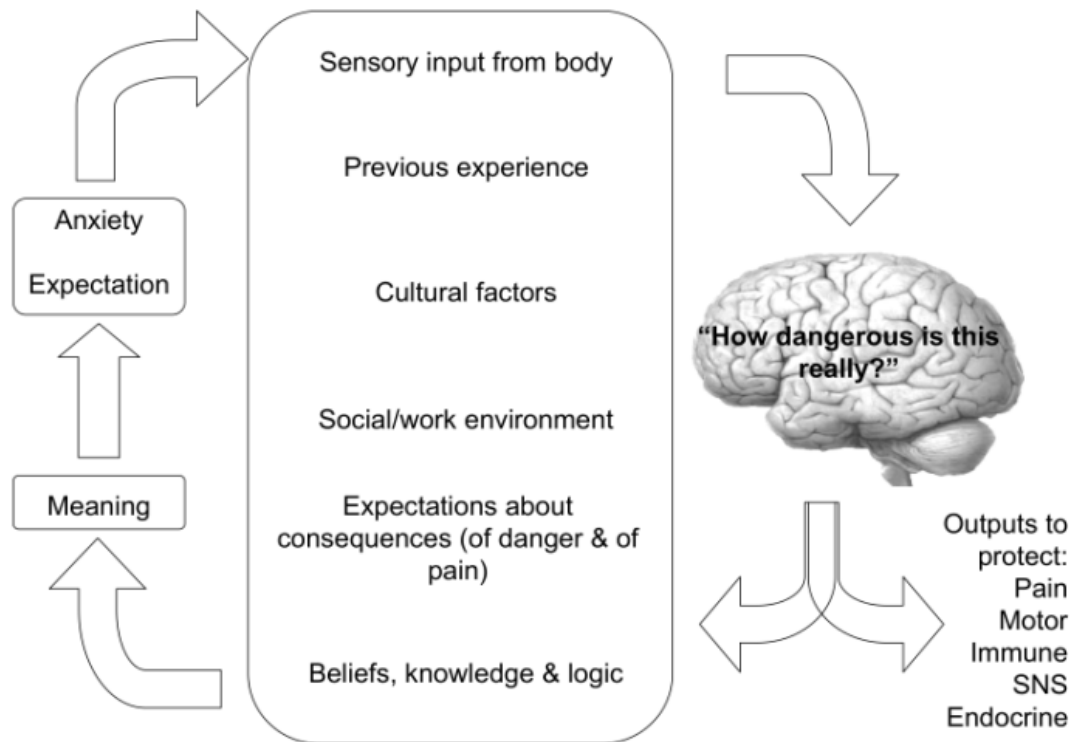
Anxiety

Expectation

Meaning

Sensory input from body

Previous experience

Cultural factors

Social/work environment

Expectations about consequences (of danger & of pain)

Beliefs, knowledge & logic

"How dangerous is this really?"

Outputs to protect:
Pain
Motor
Immune
SNS
Endocrine